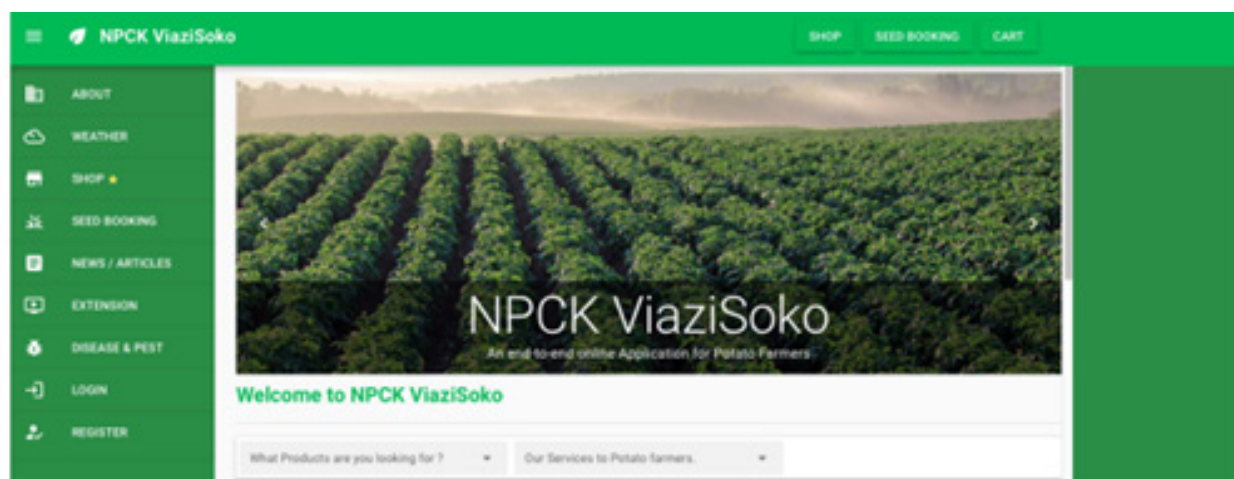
NPCK ViaziSoko

SHOP
SEED BOOKING
CART

ABOUT
WEATHER
SHOP
SEED BOOKING
NEWS / ARTICLES
EXTENSION
DISEASE & PEST
LOGIN
REGISTER

NPCK ViaziSoko

An end-to-end online Application for Potato Farmers

Welcome to NPCK ViaziSoko

What Products are you looking for ?
Our Services to Potato farmers.